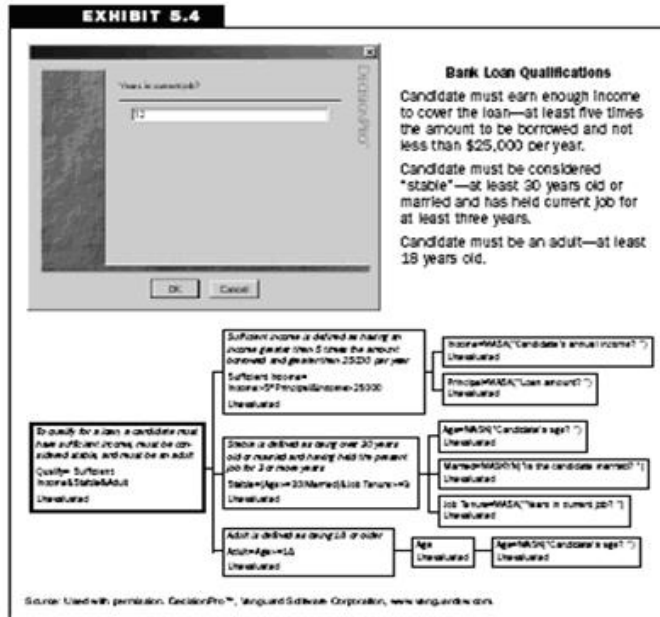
EXHIBIT 5.4

Years in current job?

12

DecisionPro

OK Cancel

Bank Loan Qualifications

Candidate must earn enough income to cover the loan—at least five times the amount to be borrowed and not less than $25,000 per year.

Candidate must be considered "stable"—at least 30 years old or married and has held current job for at least three years.

Candidate must be an adult—at least 18 years old.

To qualify for a loan, a candidate must have sufficient income, must be considered stable, and must be an adult.
Qualify= Sufficient Income&Stable&Adult
Unevaluated

Sufficient income is defined as having an income greater than 5 times the amount borrowed and greater than 25000 per year
Sufficient Income= Income>5*Principal&Income>25000
Unevaluated

Income=NASA("Candidate's annual income? ")
Unevaluated

Principal=NASA("Loan amount? ")
Unevaluated

Stable is defined as being over 30 years old or married and having held the present job for 3 or more years
Stable=(Age>=30|Married)&Job Tenure>=3
Unevaluated

Age=NASN("Candidate's age? ")
Unevaluated

Married=NASYN("Is the candidate married? ")
Unevaluated

Job Tenure=NASA("Years in current job? ")
Unevaluated

Adult is defined as being 18 or older
Adult=Age>=18
Unevaluated

Age
Unevaluated

Age=NASN("Candidate's age? ")
Unevaluated

Source: Used with permission. DecisionPro™, Vanguard Software Corporation, www.vanguardsw.com.